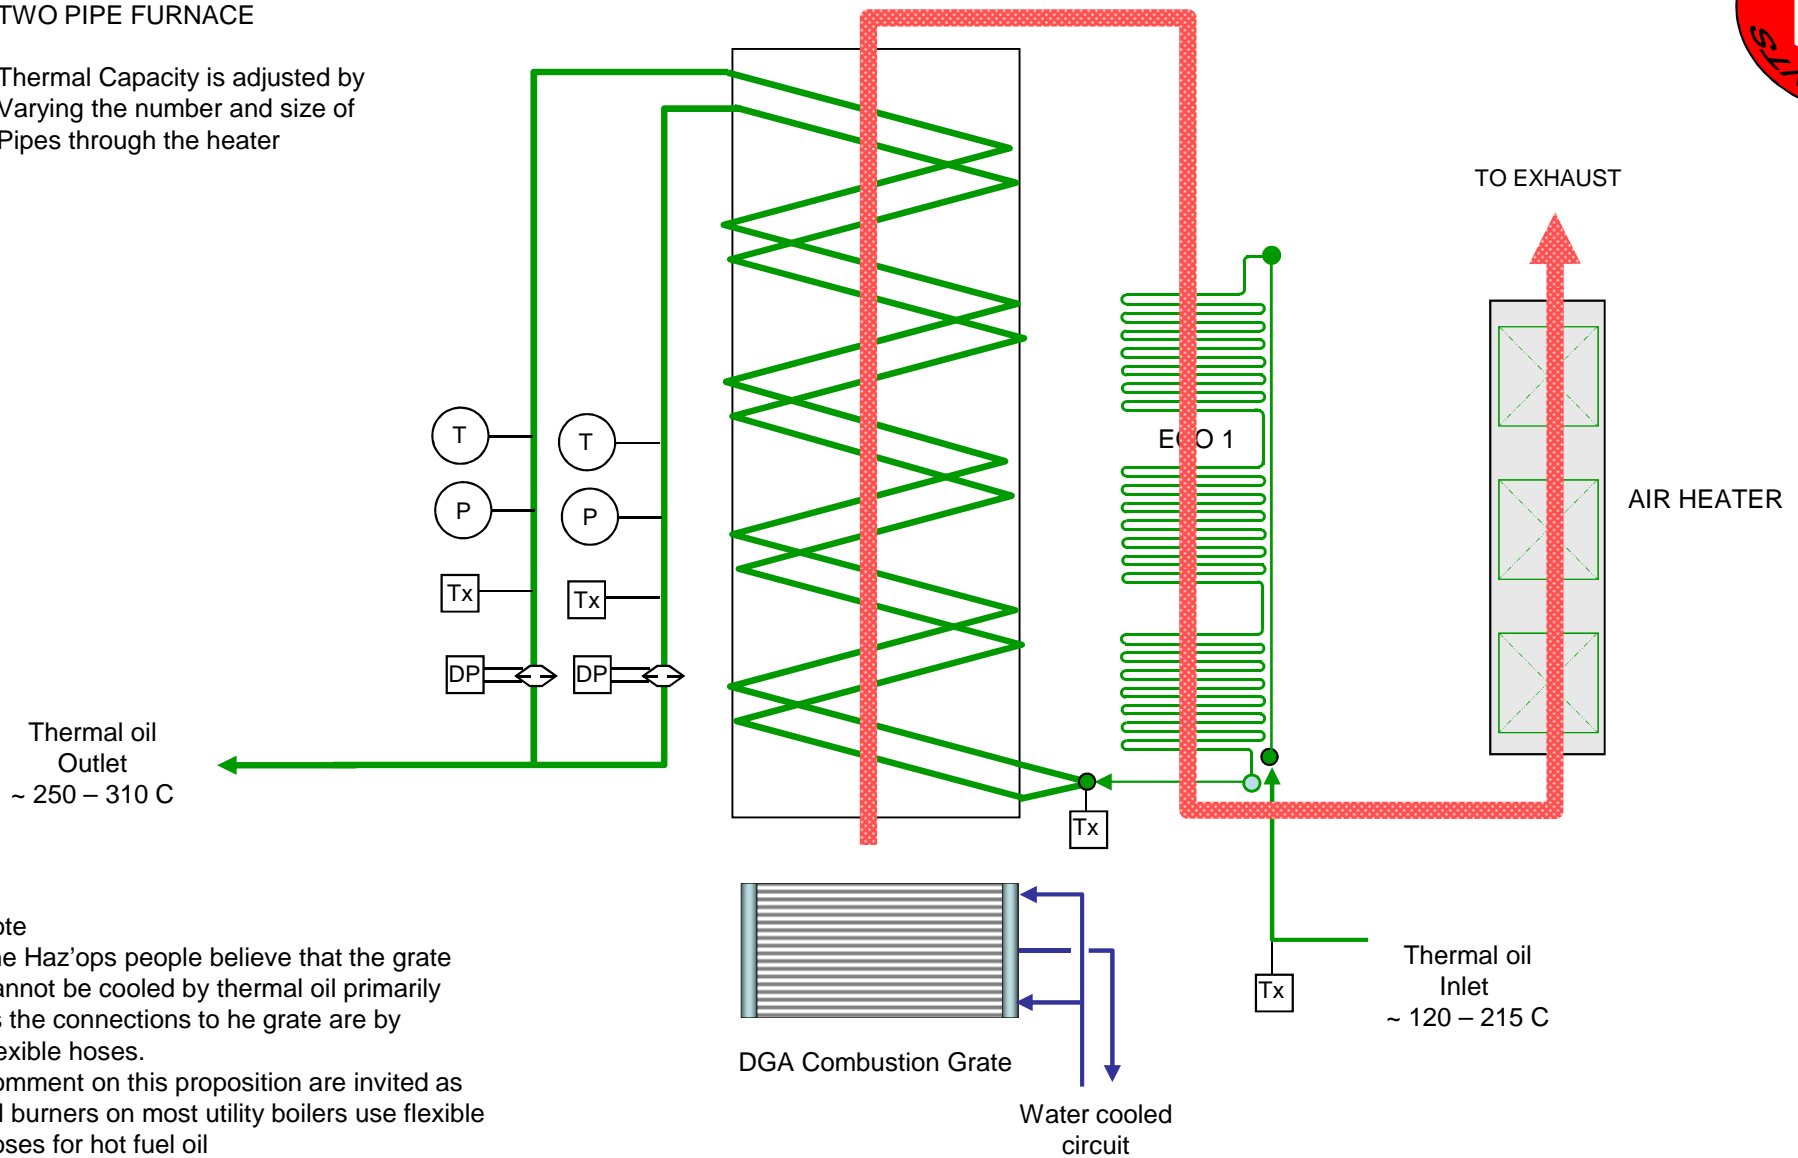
TWO PIPE FURNACE

Thermal Capacity is adjusted by Varying the number and size of Pipes through the heater

TO EXHAUST

T

T

P

P

Tx

Tx

DP

DP

ECO 1

AIR HEATER

Thermal oil Outlet ~ 250 – 310 C

Tx

ote
ne Haz'ops people believe that the grate annot be cooled by thermal oil primarily s the connections to he grate are by exible hoses.
omment on this proposition are invited as l burners on most utility boilers use flexible oses for hot fuel oil

DGA Combustion Grate

Water cooled circuit

Tx

Thermal oil Inlet ~ 120 – 215 C